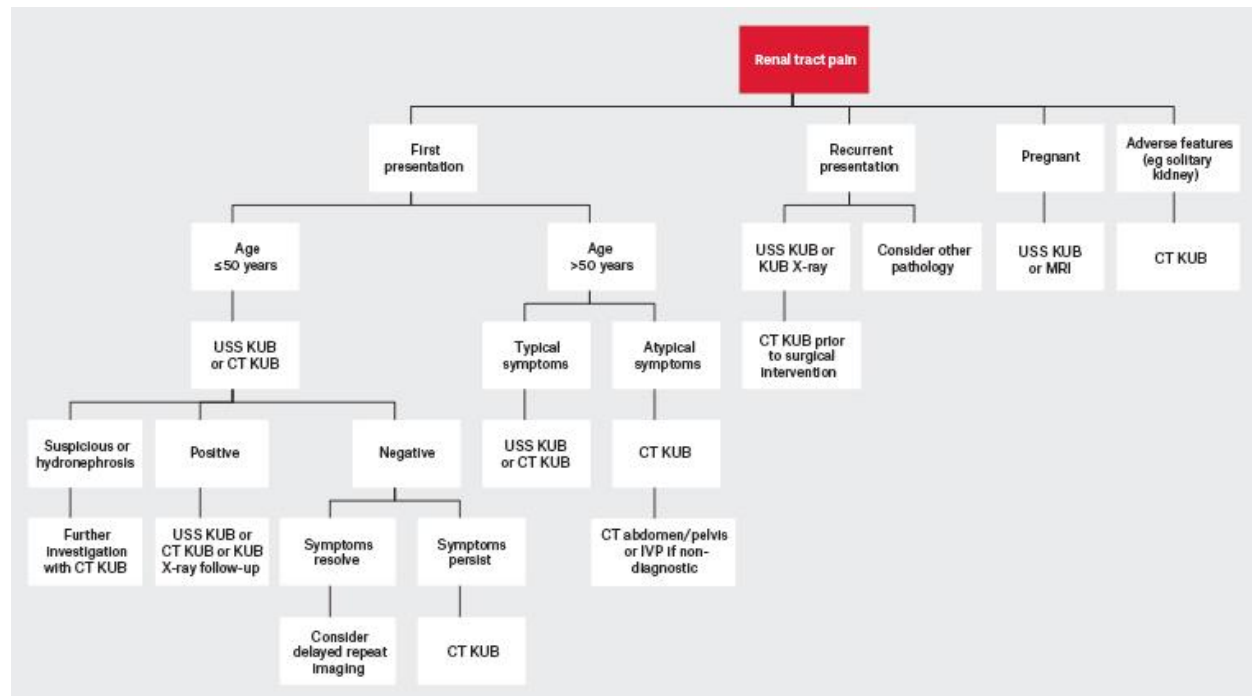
Renal tract pain

First presentation

Recurrent presentation

Pregnant

Adverse features (eg solitary kidney)

Age ≤50 years

Age >50 years

USS KUB or KUB X-ray

Consider other pathology

USS KUB or MRI

CT KUB

USS KUB or CT KUB

Typical symptoms

Atypical symptoms

CT KUB prior to surgical intervention

Suspicious or hydronephrosis

Positive

Negative

USS KUB or CT KUB

CT KUB

Further investigation with CT KUB

USS KUB or CT KUB or KUB X-ray follow-up

Symptoms resolve

Symptoms persist

CT abdomen/pelvis or IVP if non-diagnostic

Consider delayed repeat imaging

CT KUB